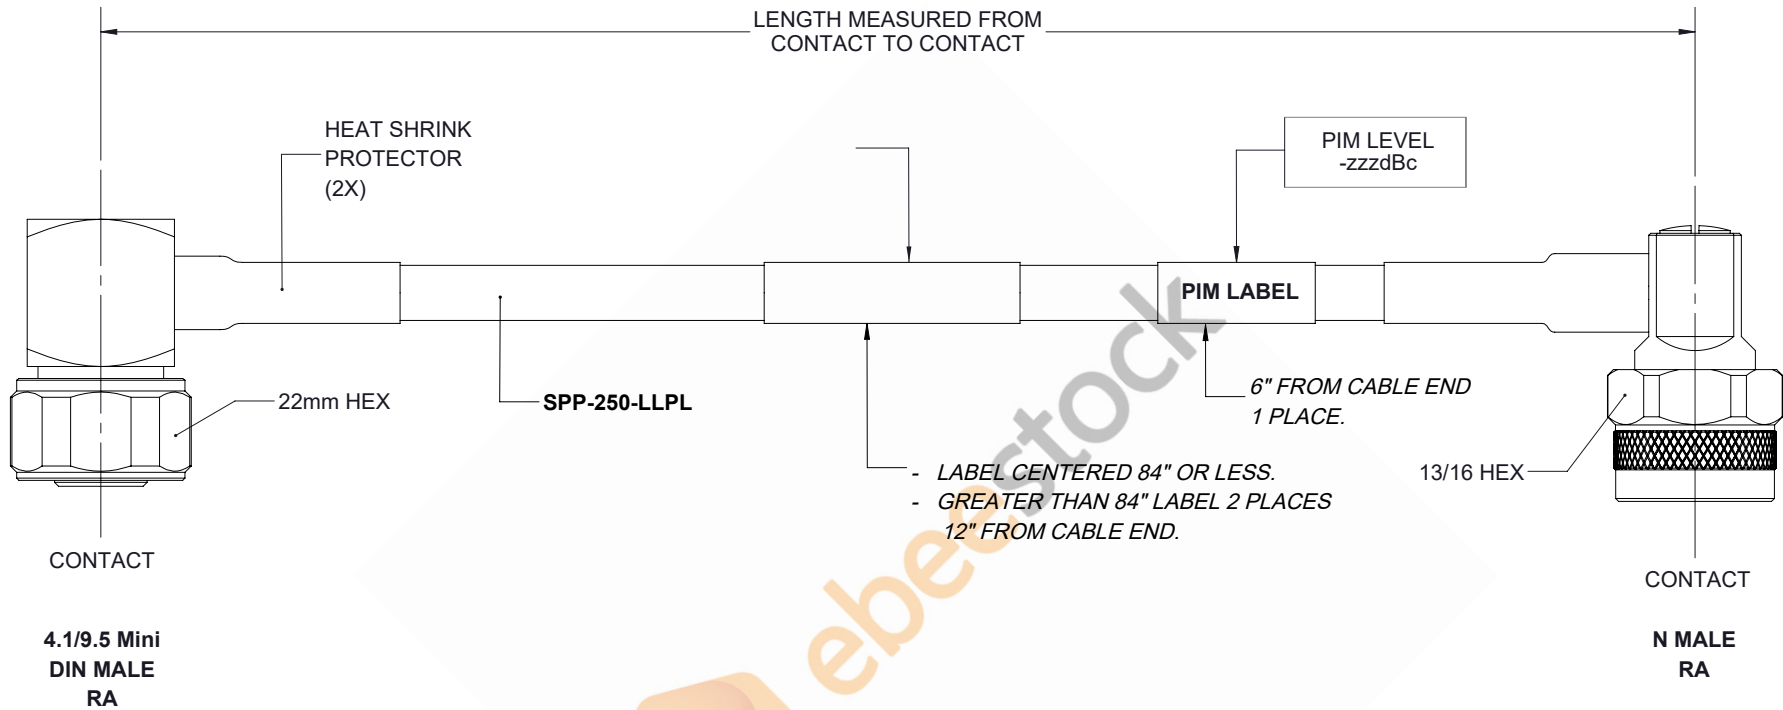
LENGTH MEASURED FROM
CONTACT TO CONTACT

HEAT SHRINK
PROTECTOR
(2X)

PIM LEVEL
-zzzdBc

PIM LABEL

22mm HEX

SPP-250-LLPL

6" FROM CABLE END
1 PLACE.

- LABEL CENTERED 84" OR LESS.
- GREATER THAN 84" LABEL 2 PLACES
12" FROM CABLE END.

13/16 HEX

CONTACT

CONTACT

ebestock

4.1/9.5 Mini
DIN MALE
RA

N MALE
RA